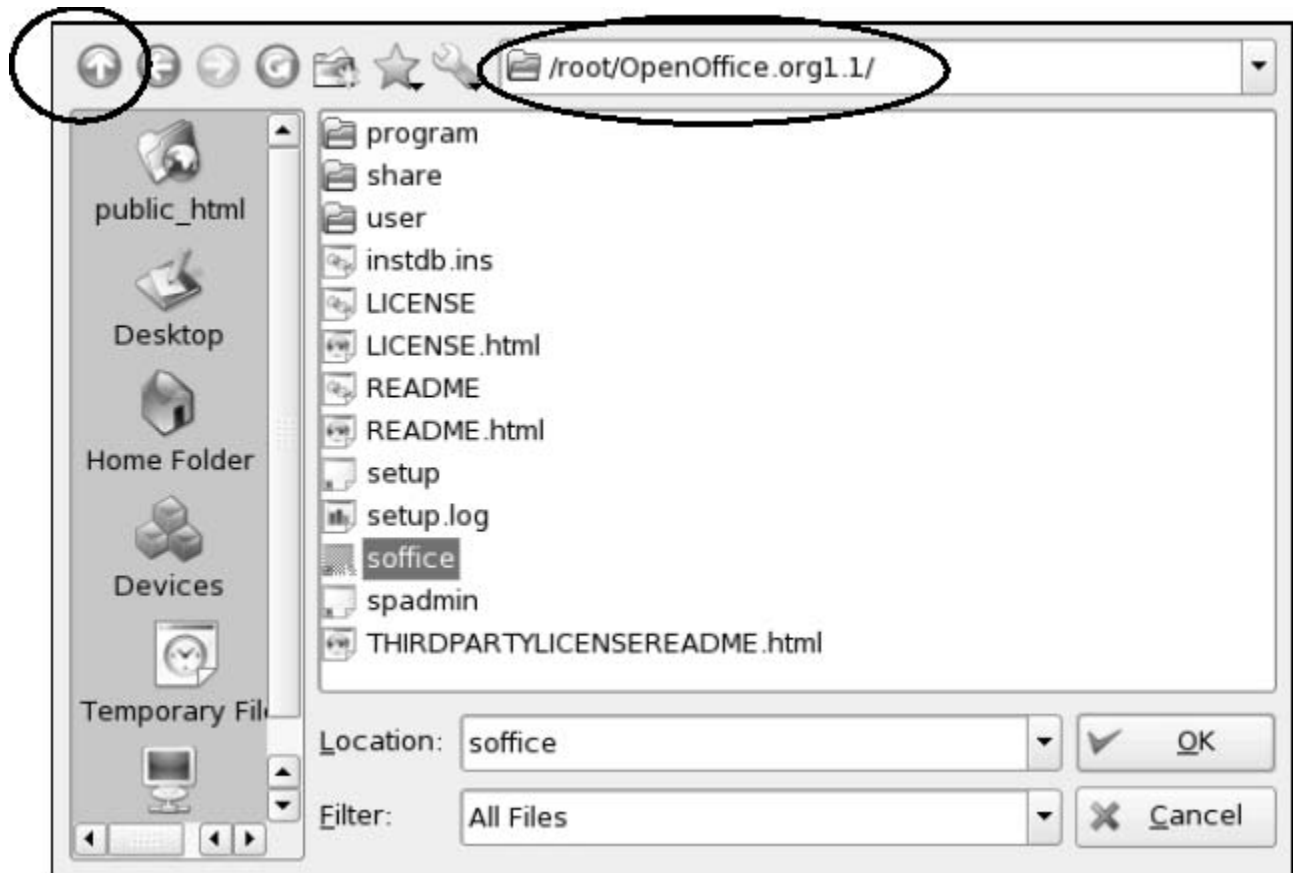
/root/OpenOffice.org1.1/

public_html
Desktop
Home Folder
Devices
Temporary Fil

program
share
user
instdb.ins
LICENSE
LICENSE.html
README
README.html
setup
setup.log
soffice
spadmin
THIRDPARTYLICENSEREADME.html

Location: soffice
OK
Filter: All Files
Cancel